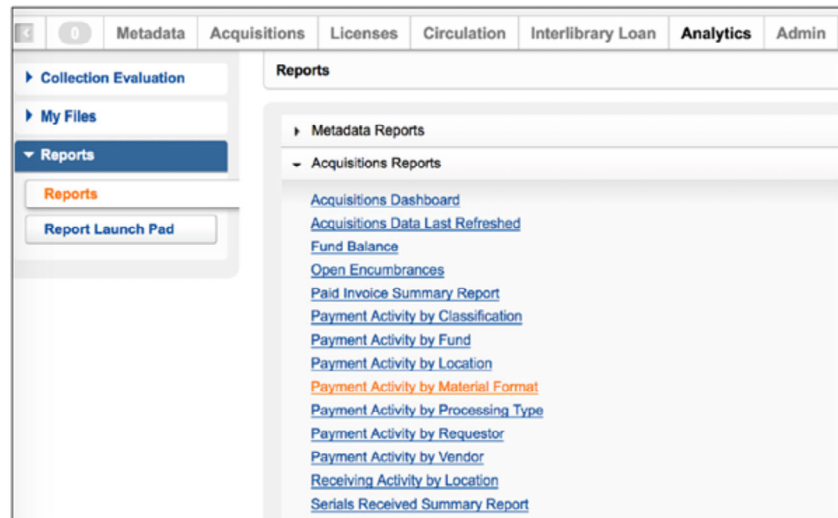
0 Metadata Acquisitions Licenses Circulation Interlibrary Loan Analytics Admin

Collection Evaluation
My Files
Reports
Reports
Report Launch Pad

Reports

Metadata Reports
Acquisitions Reports

Acquisitions Dashboard
Acquisitions Data Last Refreshed
Fund Balance
Open Encumbrances
Paid Invoice Summary Report
Payment Activity by Classification
Payment Activity by Fund
Payment Activity by Location
Payment Activity by Material Format
Payment Activity by Processing Type
Payment Activity by Requestor
Payment Activity by Vendor
Receiving Activity by Location
Serials Received Summary Report